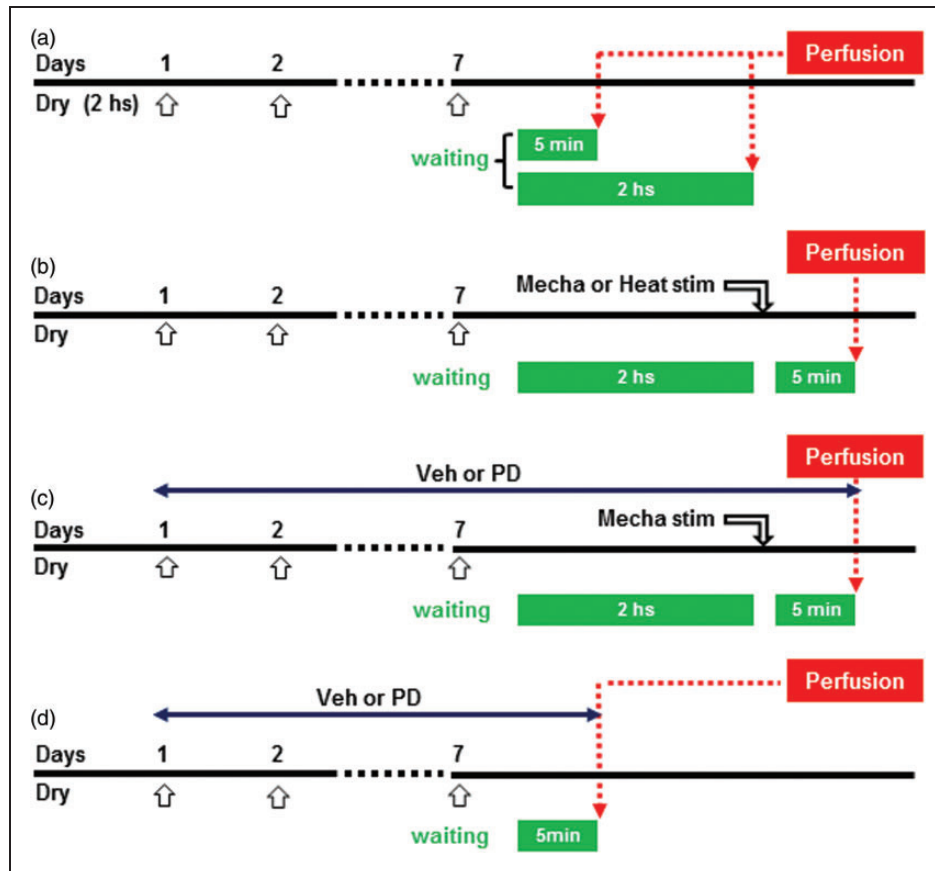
(a)

Days 1 2 7

Dry (2 hs)

Perfusion

waiting

5 min

2 hs

(b)

Days 1 2 7

Dry

Mecha or Heat stim

Perfusion

waiting

2 hs

5 min

(c)

Veh or PD

Days 1 2 7

Dry

Mecha stim

Perfusion

waiting

2 hs

5 min

(d)

Veh or PD

Days 1 2 7

Dry

Perfusion

waiting

5min